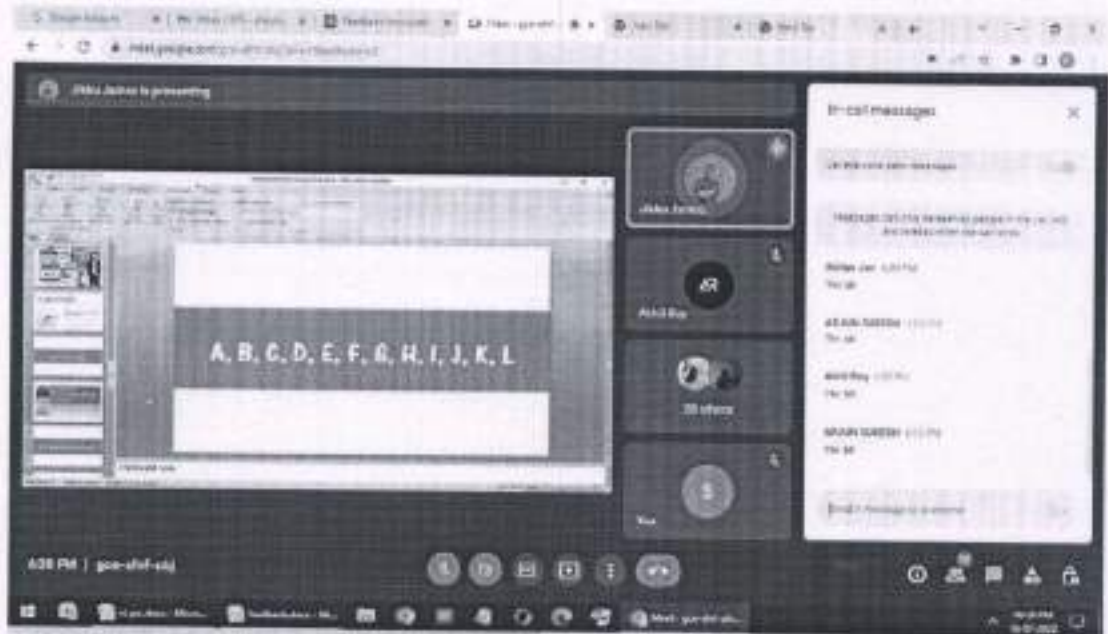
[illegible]

meet.google.com/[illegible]

Jhilku Jadhav is presenting

A, B, C, D, E, F, G, H, I, J, K, L

Jhilku Jadhav

Avijit Roy

30 others

You

In-call messages

Let everyone send messages

Messages can only be seen by people in the call and are deleted when the call ends

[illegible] 6:30 PM
Yes sir

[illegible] 6:33 PM
Yes sir

Avijit Roy 6:33 PM
Yes sir

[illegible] 6:33 PM
Yes sir

Send a message to everyone

6:36 PM | goe-ehf-sdj